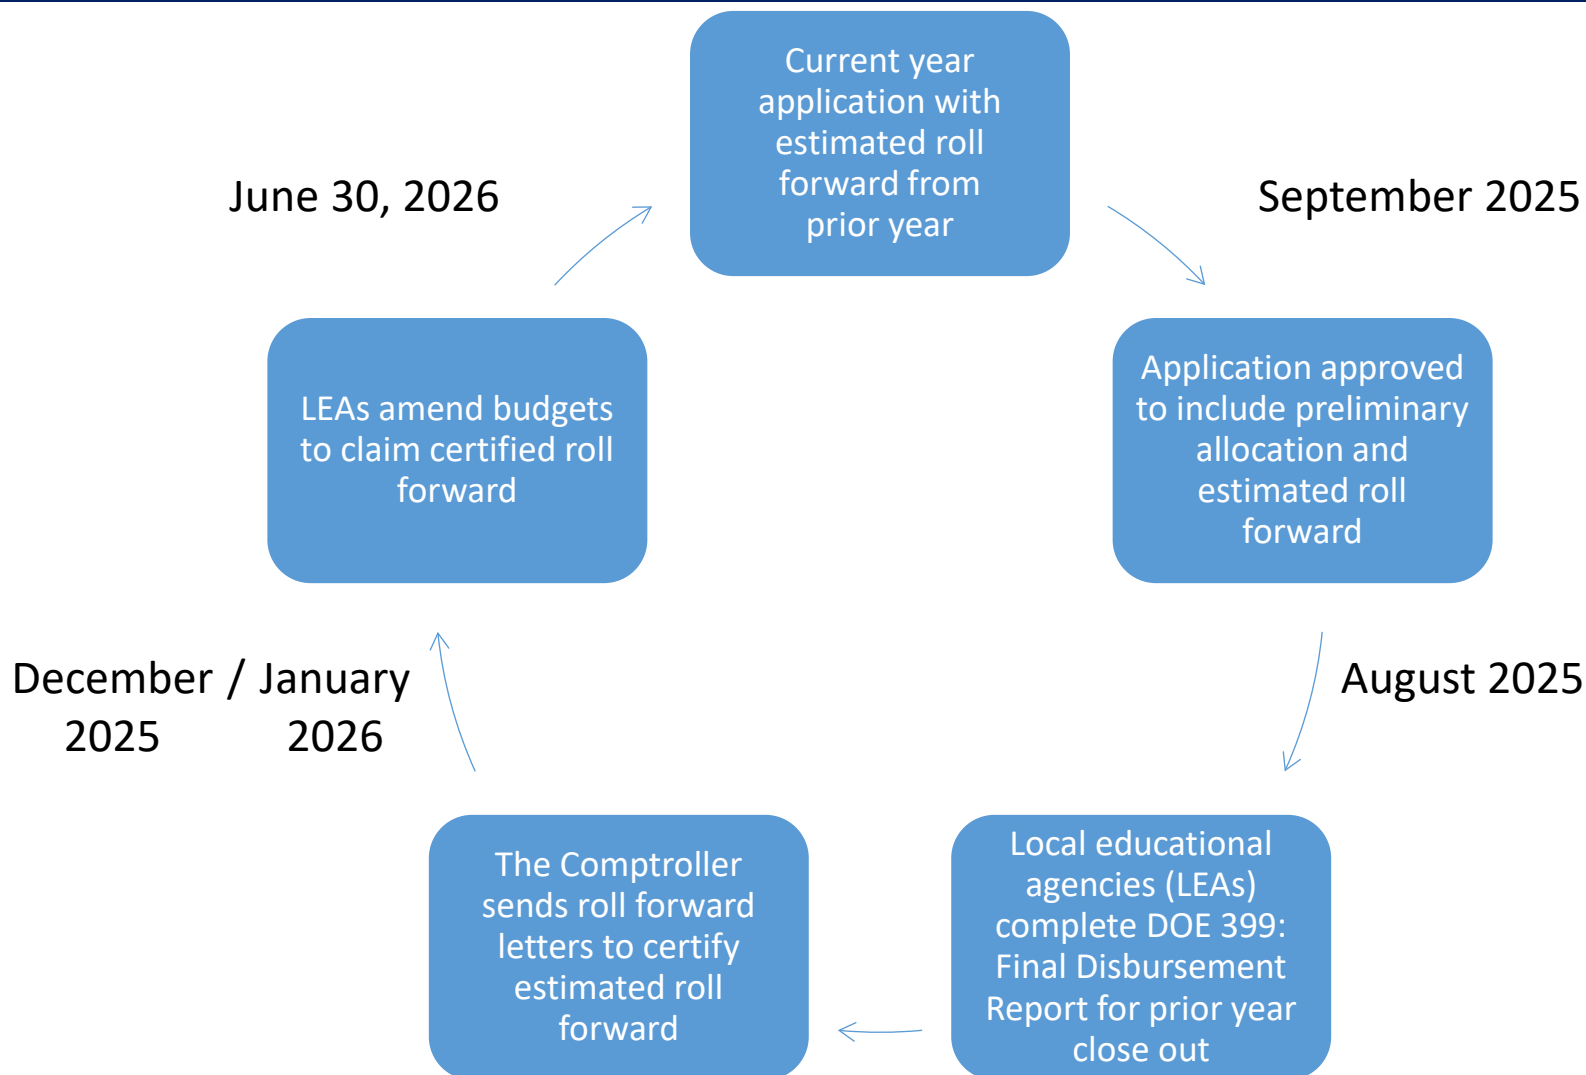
Current year application with estimated roll forward from prior year

June 30, 2026

September 2025

LEAs amend budgets to claim certified roll forward

Application approved to include preliminary allocation and estimated roll forward

December / January
2025 2026

August 2025

The Comptroller sends roll forward letters to certify estimated roll forward

Local educational agencies (LEAs) complete DOE 399: Final Disbursement Report for prior year close out